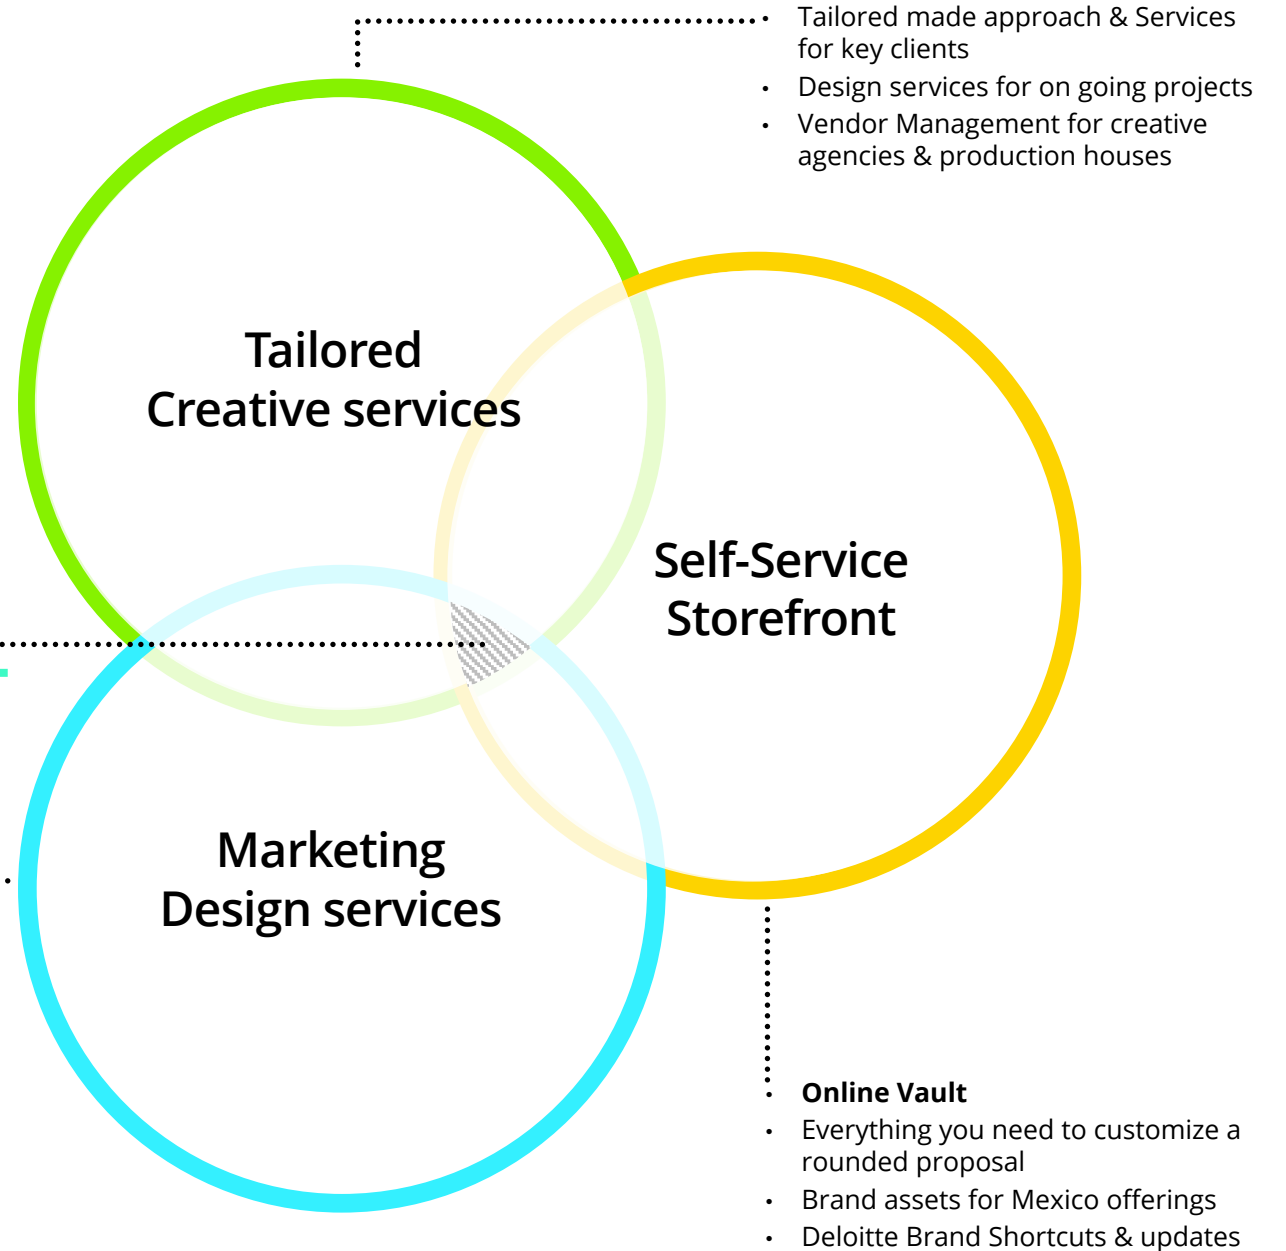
Tailored made approach & Services for key clients
- Design services for on going projects
- Vendor Management for creative agencies & production houses

Tailored
Creative services

Self-Service
Storefront

Marketing
Design services

Online Vault
- Everything you need to customize a rounded proposal
- Brand assets for Mexico offerings
- Deloitte Brand Shortcuts & updates